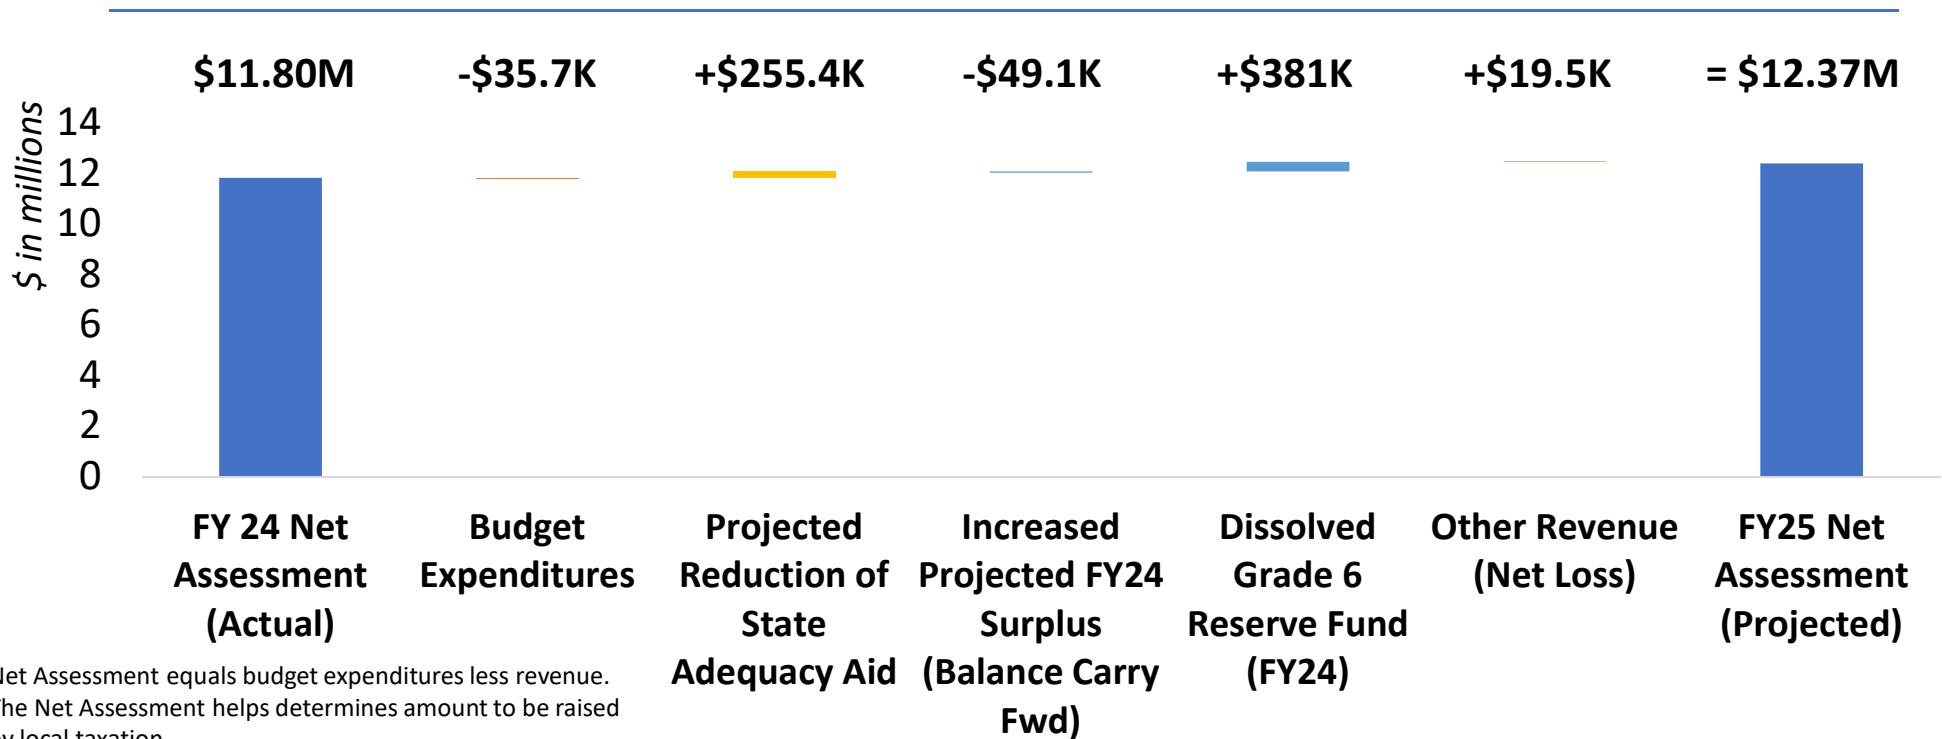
$11.80M -$35.7K +$255.4K -$49.1K +$381K +$19.5K = $12.37M

$ in millions

14
12
10
8
6
4
2
0

FY 24 Net Assessment (Actual)

Budget Expenditures

Projected Reduction of State Adequacy Aid

Increased Projected FY24 Surplus (Balance Carry Fwd)

Dissolved Grade 6 Reserve Fund (FY24)

Other Revenue (Net Loss)

FY25 Net Assessment (Projected)

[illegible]et Assessment equals budget expenditures less revenue. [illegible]he Net Assessment helps determines amount to be raised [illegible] local taxation